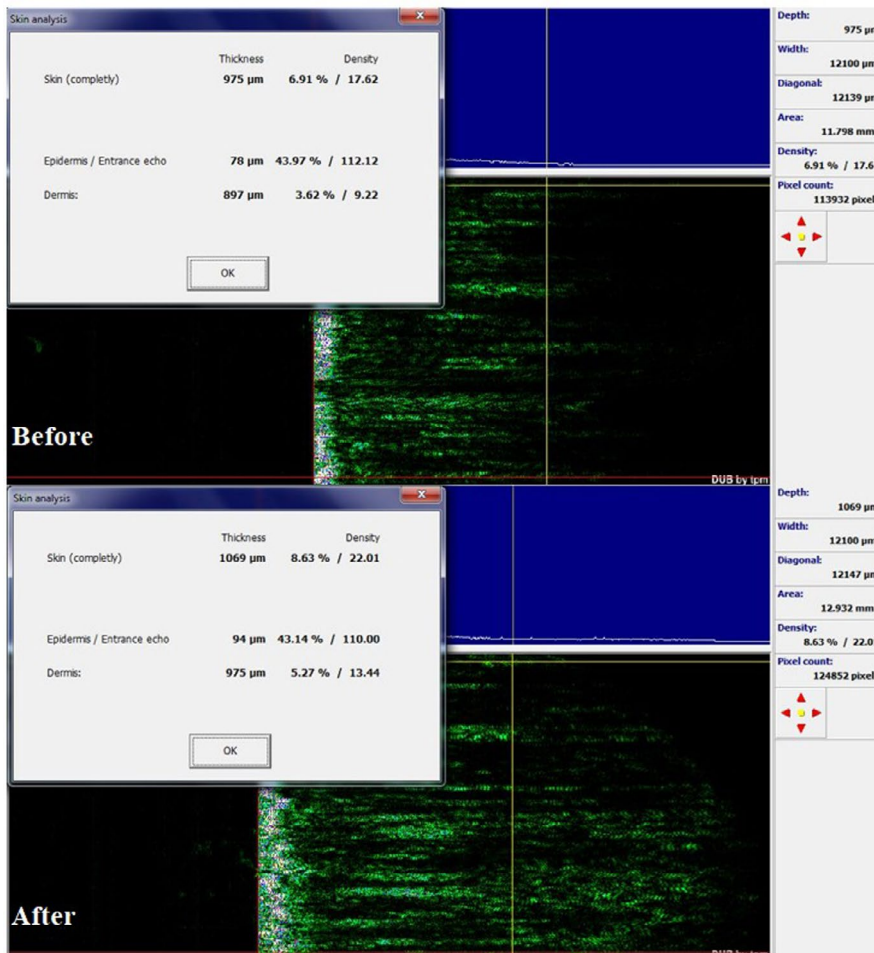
Skin analysis

| | Thickness | Density |
|---|---|---|
| Skin (completly) | 975 µm | 6.91 % / 17.62 |
| Epidermis / Entrance echo | 78 µm | 43.97 % / 112.12 |
| Dermis: | 897 µm | 3.62 % / 9.22 |

OK

Depth: 975 µ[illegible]

Width: 12100 µm

Diagonal: 12139 µ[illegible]

Area: 11.798 mm

Density: 6.91 % / 17.6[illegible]

Pixel count: 113932 pixel

Before

DUB by tpm

Skin analysis

| | Thickness | Density |
|---|---|---|
| Skin (completly) | 1069 µm | 8.63 % / 22.01 |
| Epidermis / Entrance echo | 94 µm | 43.14 % / 110.00 |
| Dermis: | 975 µm | 5.27 % / 13.44 |

OK

Depth: 1069 µ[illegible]

Width: 12100 µm

Diagonal: 12147 µ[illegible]

Area: 12.932 mm

Density: 8.63 % / 22.0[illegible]

Pixel count: 124852 pixel

After

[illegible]